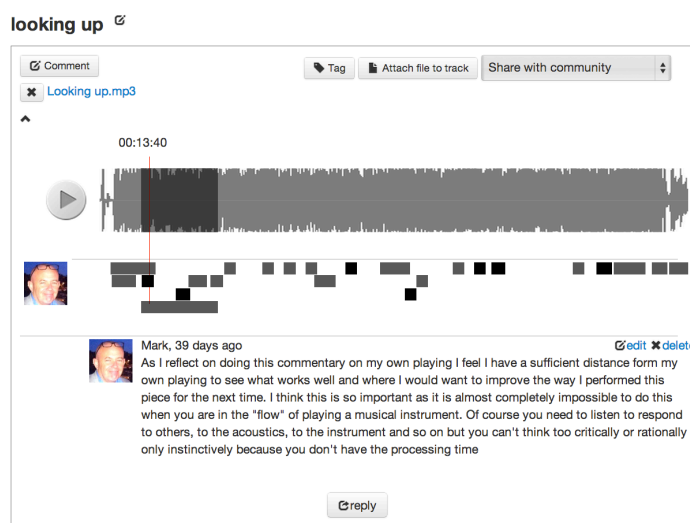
looking up

Comment

Tag

Attach file to track

Share with community

Looking up.mp3

00:13:40

Mark, 39 days ago

edit delete

As I reflect on doing this commentary on my own playing I feel I have a sufficient distance form my own playing to see what works well and where I would want to improve the way I performed this piece for the next time. I think this is so important as it is almost completely impossible to do this when you are in the "flow" of playing a musical instrument. Of course you need to listen to respond to others, to the acoustics, to the instrument and so on but you can't think too critically or rationally only instinctively because you don't have the processing time

reply